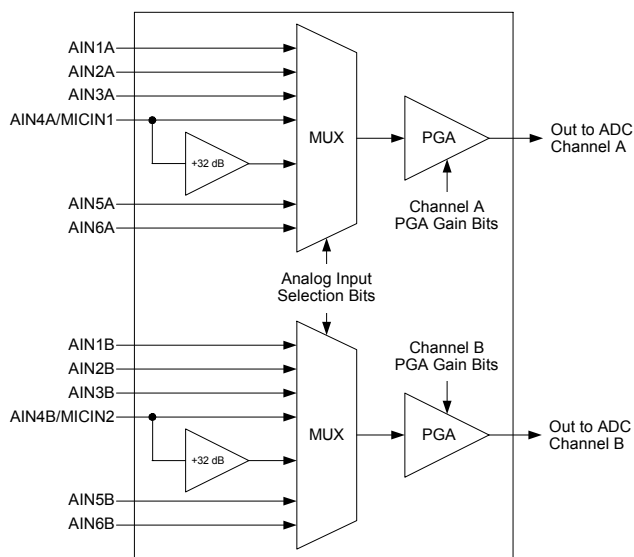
AIN1A
AIN2A
AIN3A
AIN4A/MICIN1
+32 dB
AIN5A
AIN6A
MUX
PGA
Out to ADC Channel A
Channel A PGA Gain Bits
Analog Input Selection Bits
AIN1B
AIN2B
AIN3B
AIN4B/MICIN2
+32 dB
AIN5B
AIN6B
MUX
Channel B PGA Gain Bits
PGA
Out to ADC Channel B